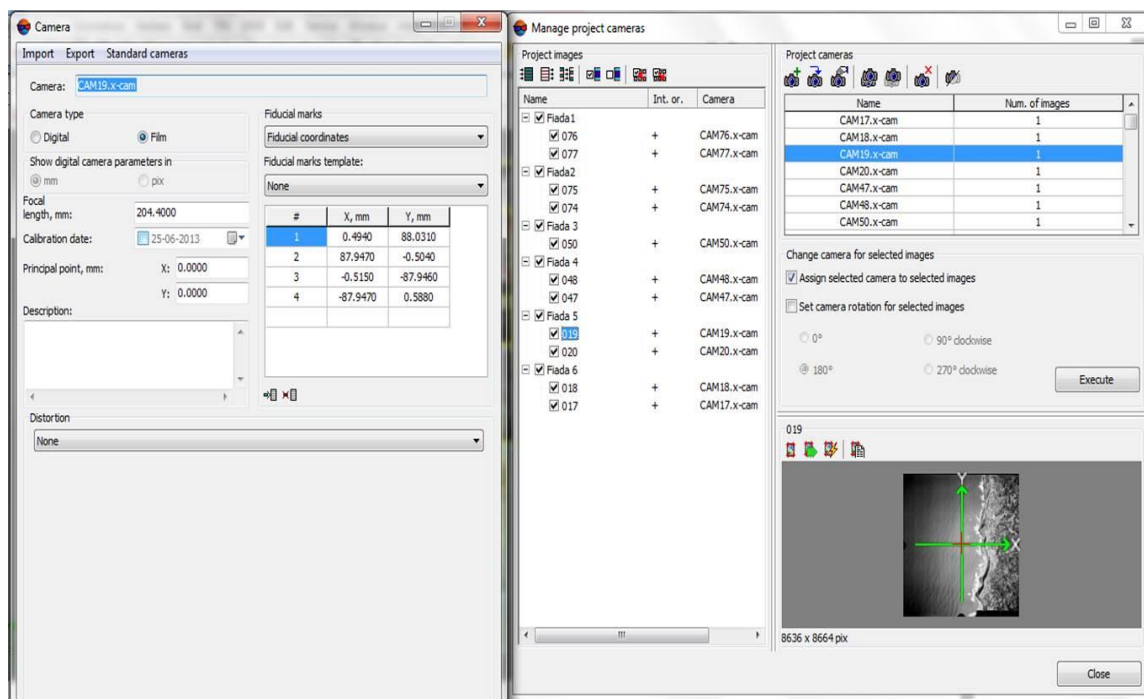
Camera

Import Export Standard cameras

Camera: CAM19.x-cam

Camera type
Digital
Film

Show digital camera parameters in
mm
pix

Focal length, mm: 204.4000

Calibration date: 25-06-2013

Principal point, mm: X: 0.0000
Y: 0.0000

Description:

Fiducial marks
Fiducial coordinates

Fiducial marks template:
None

| # | X, mm | Y, mm |
|---|---|---|
| 1 | 0.4940 | 88.0310 |
| 2 | 87.9470 | -0.5040 |
| 3 | -0.5150 | -87.9460 |
| 4 | -87.9470 | 0.5880 |

Distortion
None

Manage project cameras

Project images

| Name | Int. or. | Camera |
|---|---|---|
| Fiada1 | | |
| 076 | + | CAM76.x-cam |
| 077 | + | CAM77.x-cam |
| Fiada2 | | |
| 075 | + | CAM75.x-cam |
| 074 | + | CAM74.x-cam |
| Fiada 3 | | |
| 050 | + | CAM50.x-cam |
| Fiada 4 | | |
| 048 | + | CAM48.x-cam |
| 047 | + | CAM47.x-cam |
| Fiada 5 | | |
| 019 | + | CAM19.x-cam |
| 020 | + | CAM20.x-cam |
| Fiada 6 | | |
| 018 | + | CAM18.x-cam |
| 017 | + | CAM17.x-cam |

Project cameras

| Name | Num. of images |
|---|---|
| CAM17.x-cam | 1 |
| CAM18.x-cam | 1 |
| CAM19.x-cam | 1 |
| CAM20.x-cam | 1 |
| CAM47.x-cam | 1 |
| CAM48.x-cam | 1 |
| CAM50.x-cam | 1 |

Change camera for selected images
Assign selected camera to selected images
Set camera rotation for selected images
0°
90° clockwise
180°
270° clockwise
Execute

019

Y
X

8636 x 8664 pix

Close